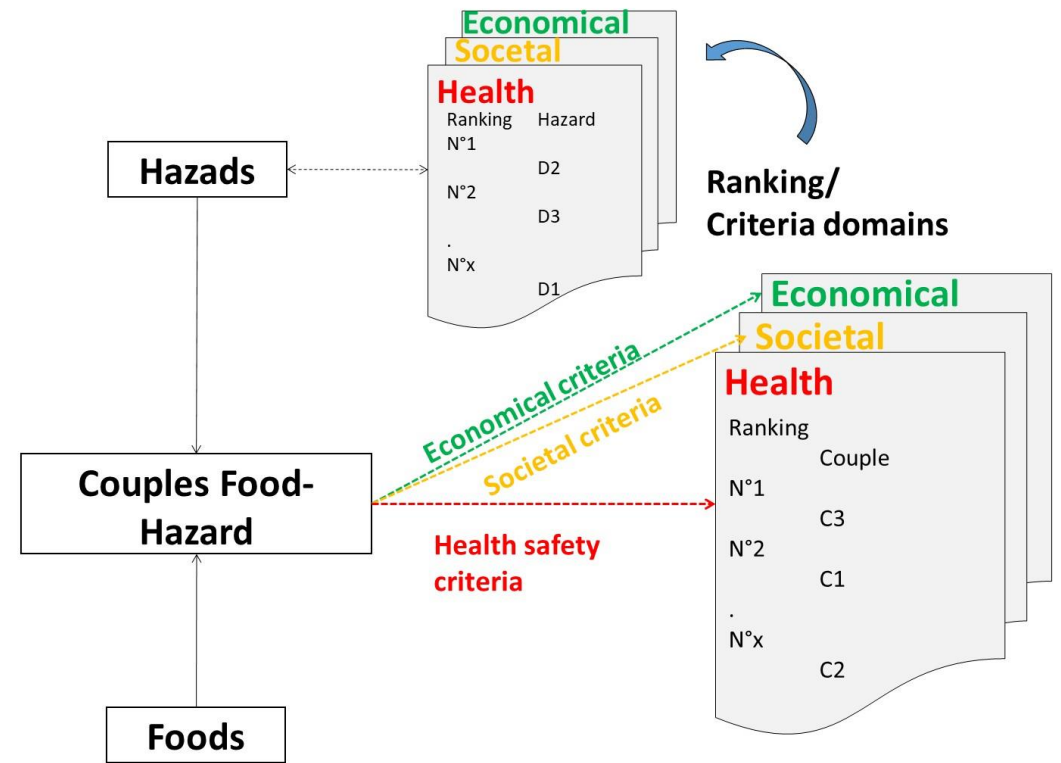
Economical
Societal
Health
Ranking Hazard
N°1
D2
N°2
D3
.
N°x
D1

Hazads

Ranking/
Criteria domains

Economical
Societal
Health
Ranking
Couple
N°1
C3
N°2
C1
.
N°x
C2

Economical criteria
Societal criteria
Health safety criteria

Couples Food-Hazard

Foods